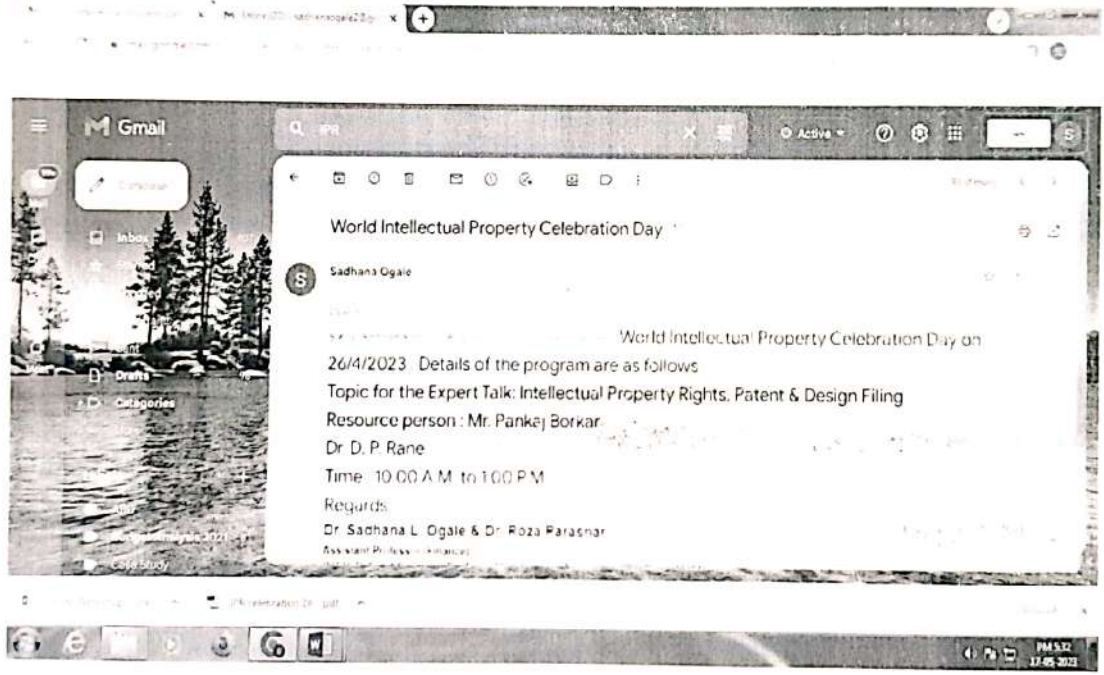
Gmail

IPR

Active

Compose

Inbox

Drafts

Categories

Case Study

World Intellectual Property Celebration Day

Sadhana Ogale

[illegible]

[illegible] World Intellectual Property Celebration Day on 26/4/2023. Details of the program are as follows

Topic for the Expert Talk: Intellectual Property Rights, Patent & Design Filing

Resource person : Mr. Pankaj Borkar

Dr. D. P. Rane

Time : 10.00 A.M. to 1.00 P.M.

Regards

Dr. Sadhana L. Ogale & Dr. Roza Parashar

Assistant Professor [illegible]

IPR celebration 26...pdf

PM 5:32
17-05-2023